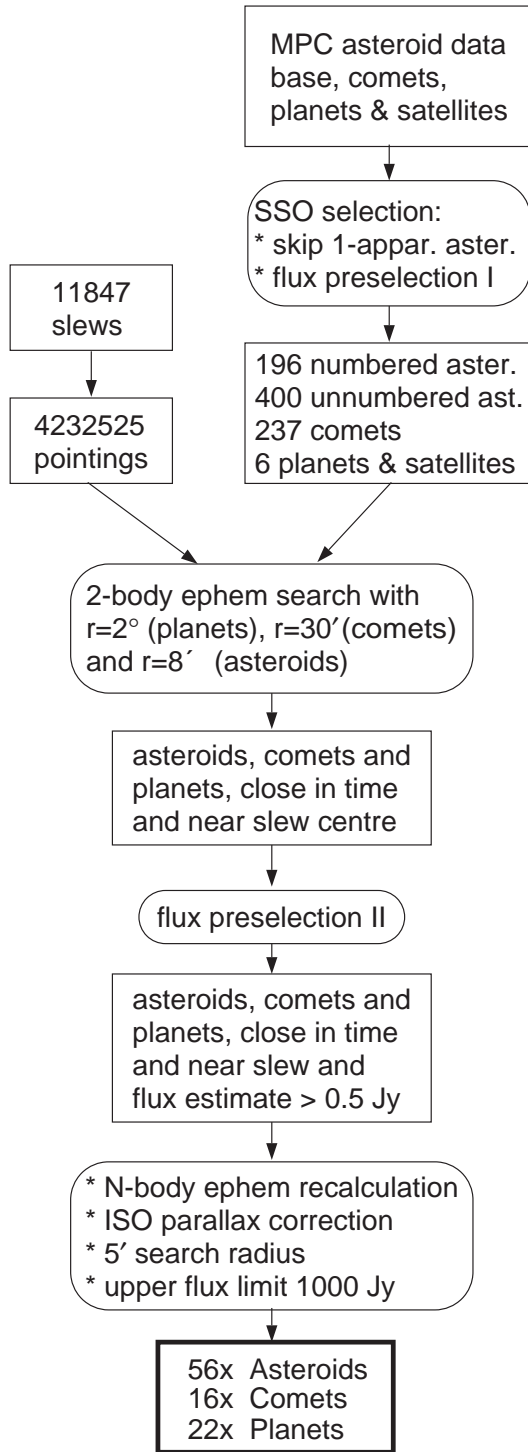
MPC asteroid data base, comets, planets & satellites

SSO selection:
* skip 1-appar. aster.
* flux preselection I

11847 slews

4232525 pointings

196 numbered aster.
400 unnumbered ast.
237 comets
6 planets & satellites

2-body ephem search with r=2° (planets), r=30′(comets) and r=8´ (asteroids)

asteroids, comets and planets, close in time and near slew centre

flux preselection II

asteroids, comets and planets, close in time and near slew and flux estimate > 0.5 Jy

* N-body ephem recalculation
* ISO parallax correction
* 5′ search radius
* upper flux limit 1000 Jy

56x Asteroids
16x Comets
22x Planets